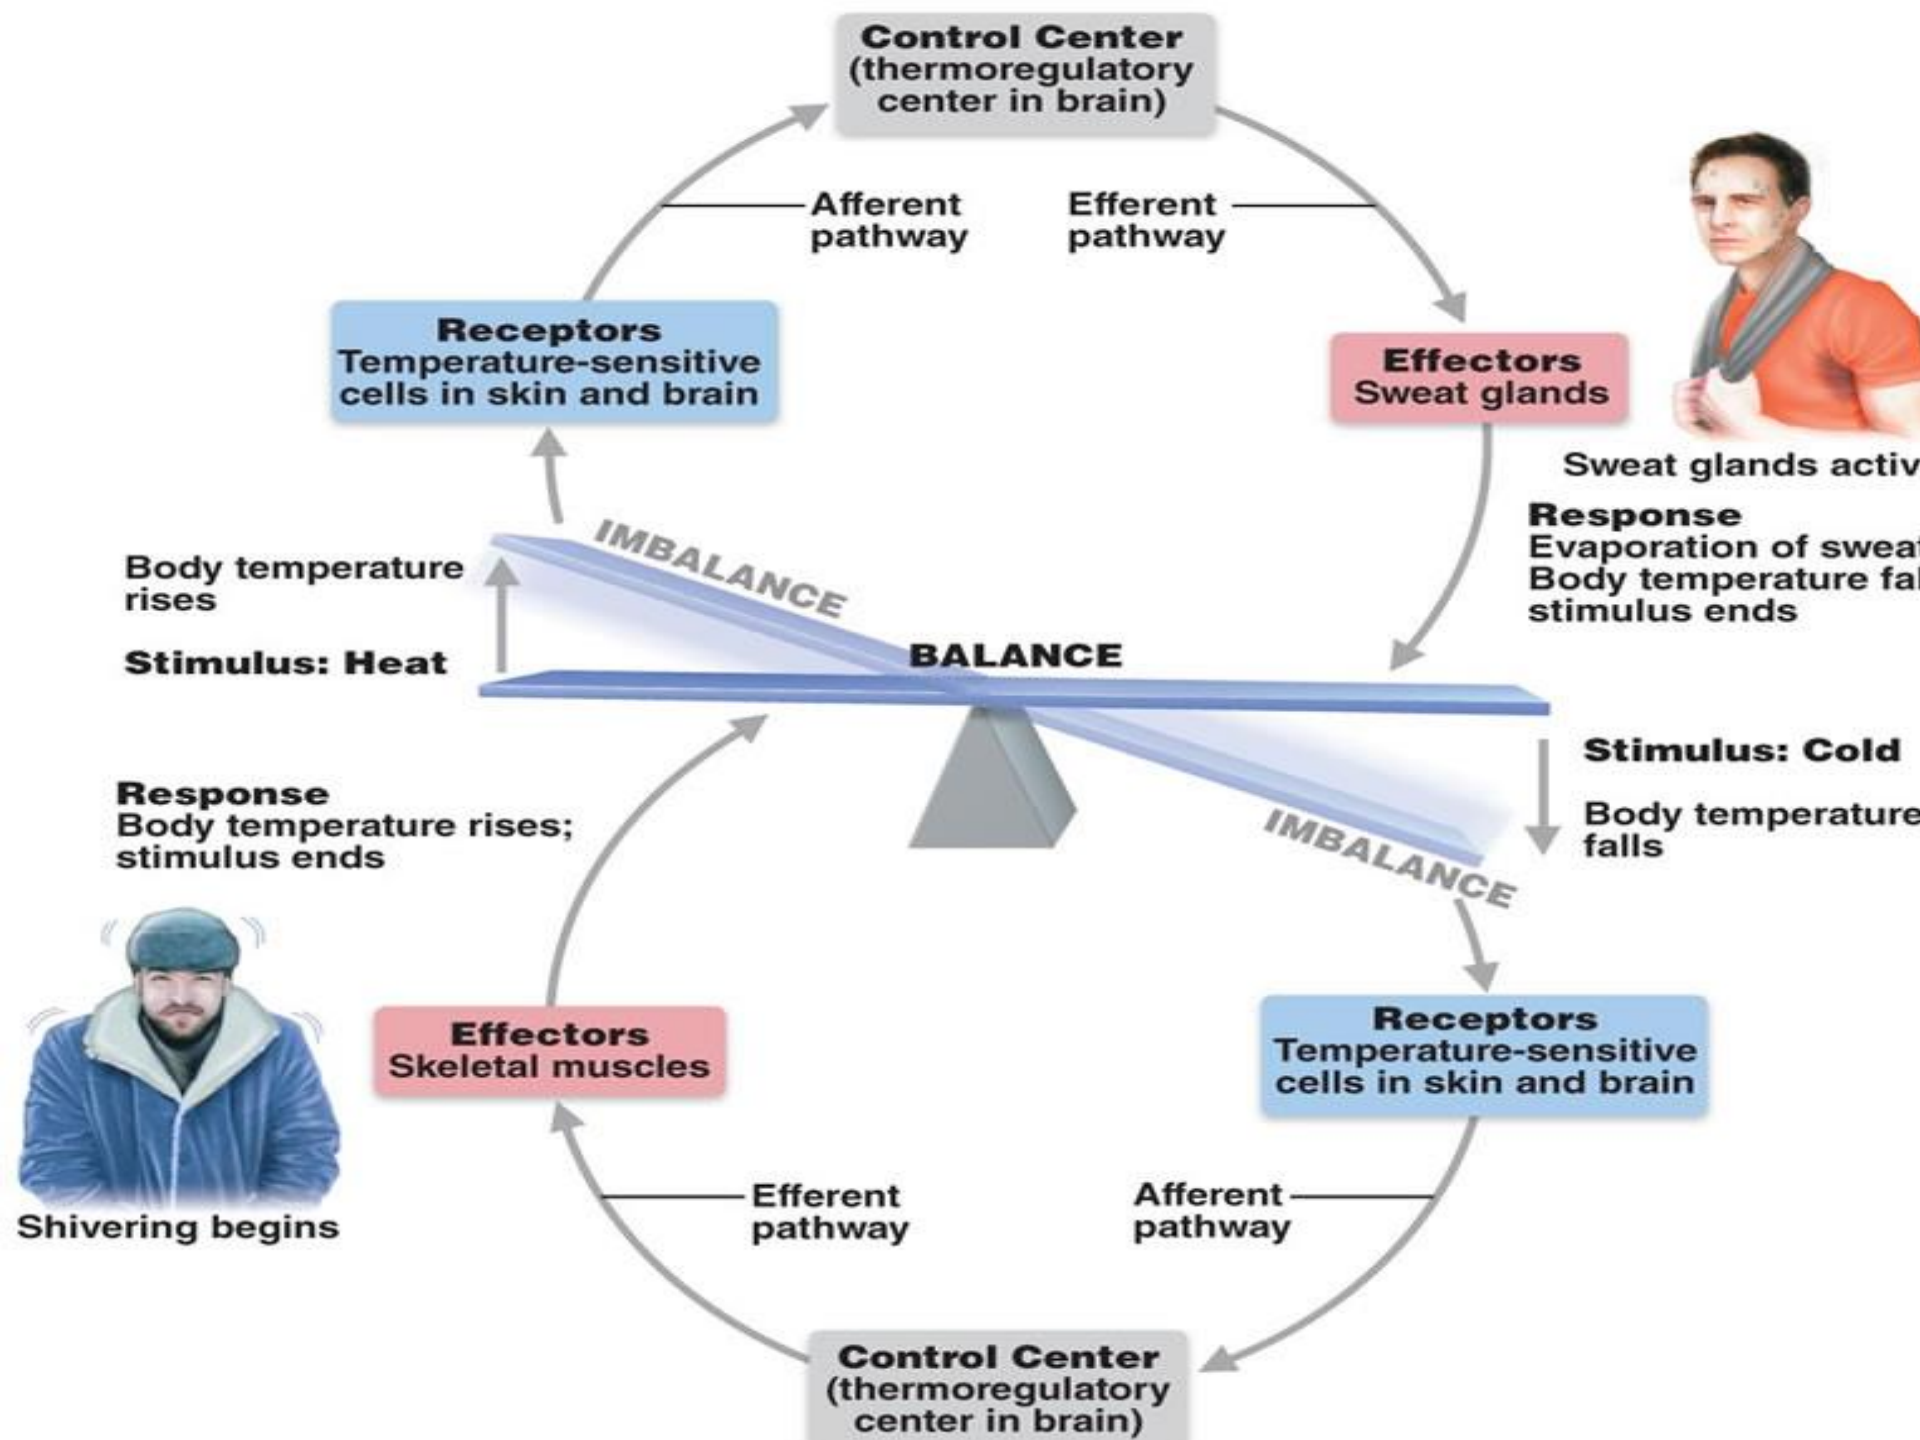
Control Center
(thermoregulatory center in brain)

Afferent pathway

Efferent pathway

Receptors
Temperature-sensitive cells in skin and brain

Effectors
Sweat glands

Sweat glands activ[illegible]

Response
Evaporation of swea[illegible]
Body temperature fa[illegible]
stimulus ends

IMBALANCE

Body temperature rises

Stimulus: Heat

BALANCE

Stimulus: Cold

Body temperature falls

IMBALANCE

Response
Body temperature rises; stimulus ends

Effectors
Skeletal muscles

Receptors
Temperature-sensitive cells in skin and brain

Shivering begins

Efferent pathway

Afferent pathway

Control Center
(thermoregulatory center in brain)